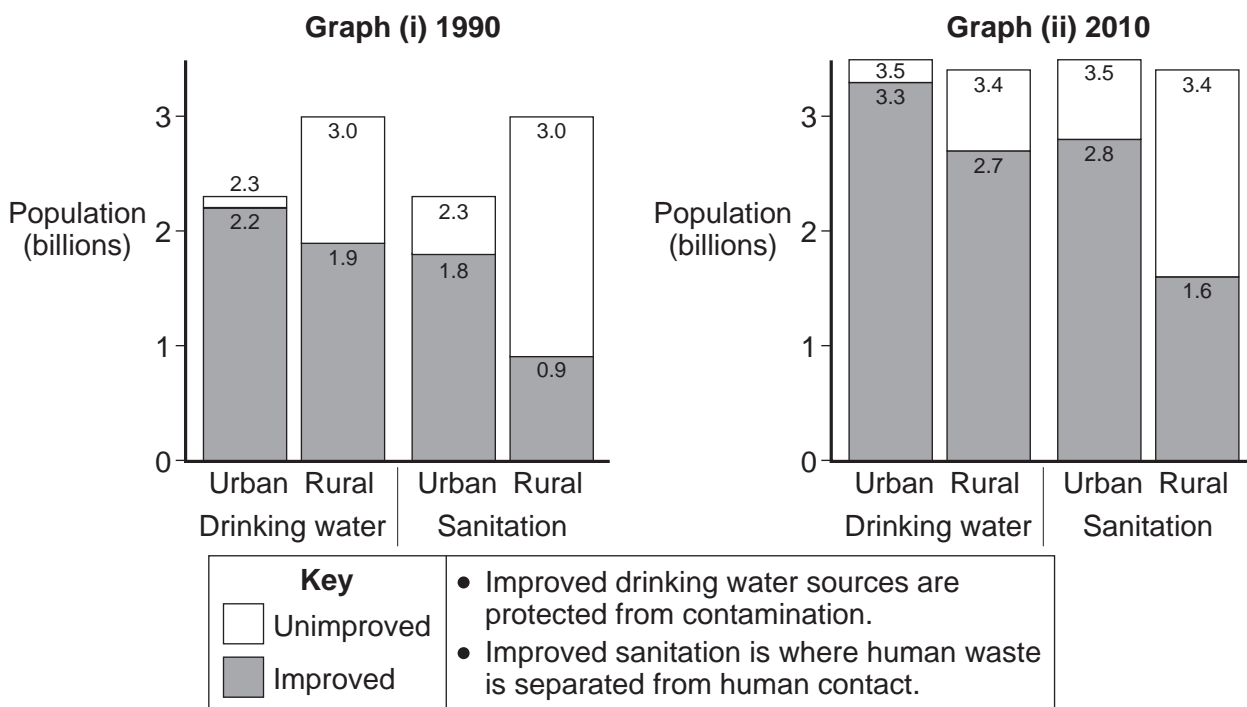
Graph (i) 1990

Population (billions)

3
2
1
0

2.3
2.2
3.0
1.9
2.3
1.8
3.0
0.9

Urban Rural
Drinking water

Urban Rural
Sanitation

Graph (ii) 2010

Population (billions)

3
2
1
0

3.5
3.3
3.4
2.7
3.5
2.8
3.4
1.6

Urban Rural
Drinking water

Urban Rural
Sanitation

Key
Unimproved
Improved

• Improved drinking water sources are protected from contamination.
• Improved sanitation is where human waste is separated from human contact.